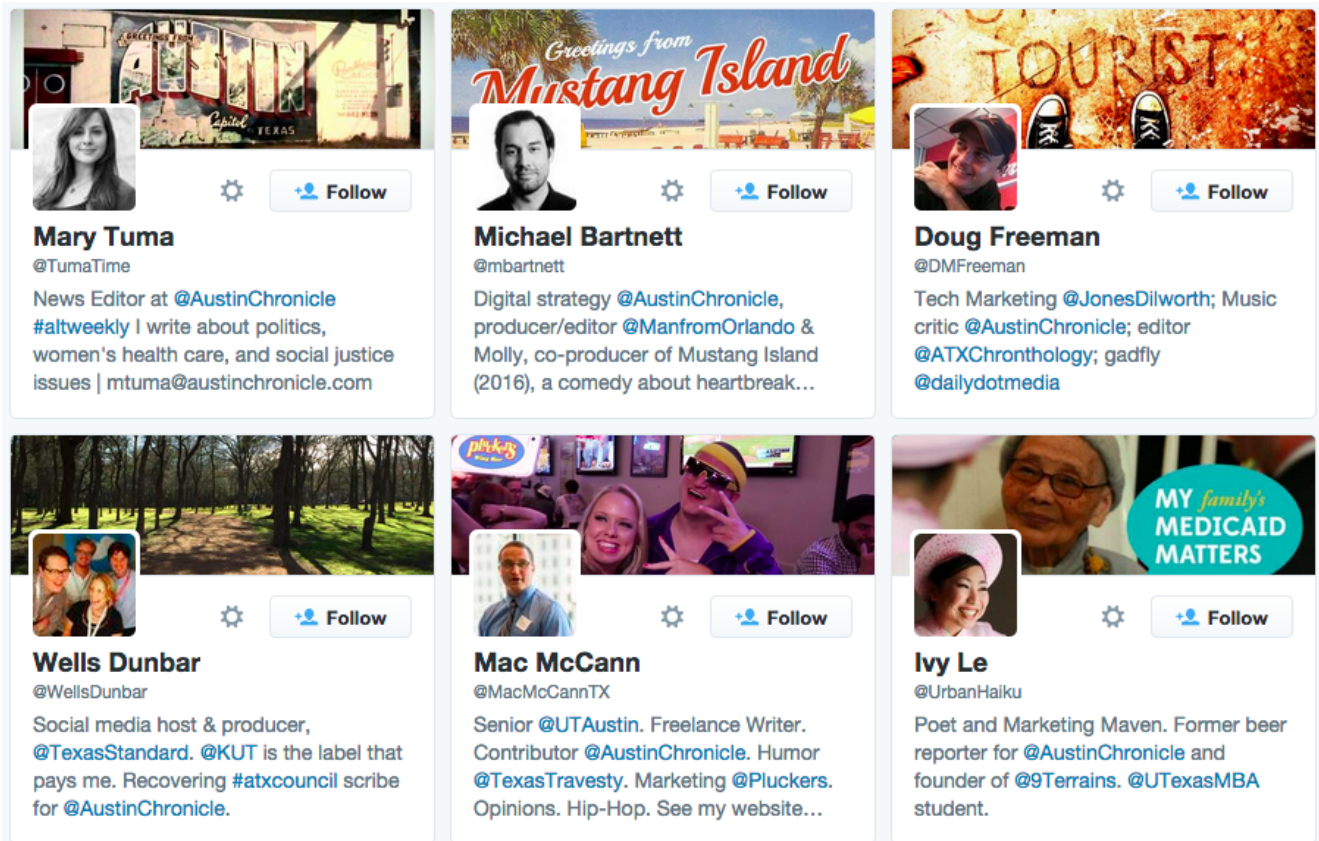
GREETINGS FROM AUSTIN Capitol TEXAS

Follow

Mary Tuma
@TumaTime
News Editor at @AustinChronicle #altweekly I write about politics, women's health care, and social justice issues | mtuma@austinchronicle.com

Greetings from Mustang Island

Follow

Michael Bartnett
@mbartnett
Digital strategy @AustinChronicle, producer/editor @ManfromOrlando & Molly, co-producer of Mustang Island (2016), a comedy about heartbreak…

TOURIST

Follow

Doug Freeman
@DMFreeman
Tech Marketing @JonesDilworth; Music critic @AustinChronicle; editor @ATXChronthology; gadfly @dailydotmedia

Follow

Wells Dunbar
@WellsDunbar
Social media host & producer, @TexasStandard. @KUT is the label that pays me. Recovering #atxcouncil scribe for @AustinChronicle.

Pluckers

Follow

Mac McCann
@MacMcCannTX
Senior @UTAustin. Freelance Writer. Contributor @AustinChronicle. Humor @TexasTravesty. Marketing @Pluckers. Opinions. Hip-Hop. See my website…

MY family's MEDICAID MATTERS

Follow

Ivy Le
@UrbanHaiku
Poet and Marketing Maven. Former beer reporter for @AustinChronicle and founder of @9Terrains. @UTexasMBA student.